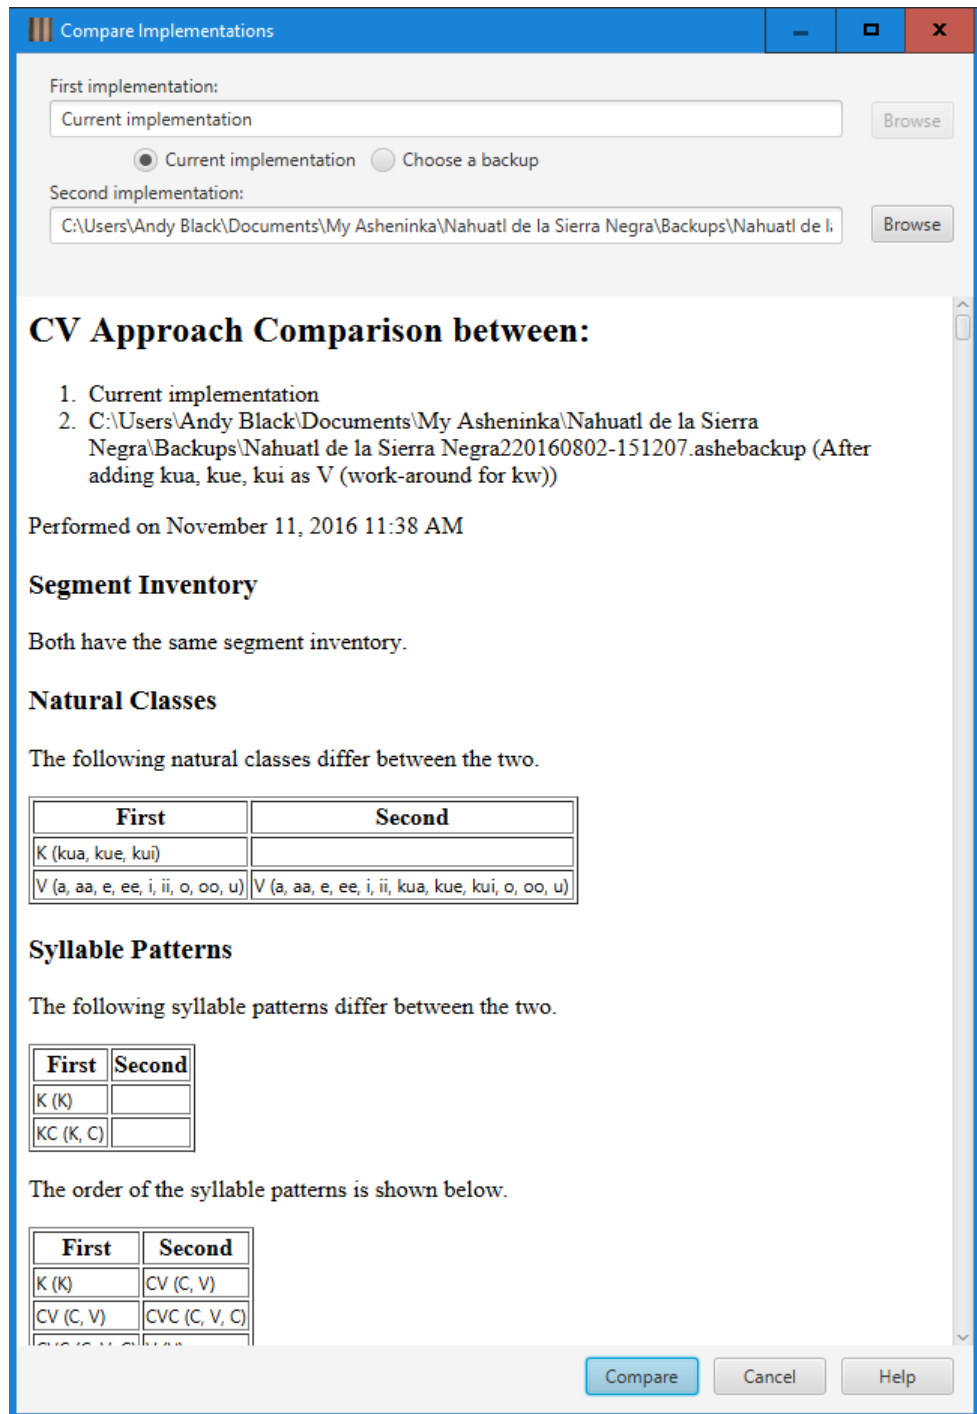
Compare Implementations

First implementation:

Current implementation

Browse

Current implementation Choose a backup

Second implementation:

C:\Users\Andy Black\Documents\My Asheninka\Nahuatl de la Sierra Negra\Backups\Nahuatl de l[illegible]

Browse

# CV Approach Comparison between:

1. Current implementation
2. C:\Users\Andy Black\Documents\My Asheninka\Nahuatl de la Sierra Negra\Backups\Nahuatl de la Sierra Negra220160802-151207.ashebackup (After adding kua, kue, kui as V (work-around for kw))

Performed on November 11, 2016 11:38 AM

## Segment Inventory

Both have the same segment inventory.

## Natural Classes

The following natural classes differ between the two.

| First | Second |
|---|---|
| K (kua, kue, kui) | |
| V (a, aa, e, ee, i, ii, o, oo, u) | V (a, aa, e, ee, i, ii, kua, kue, kui, o, oo, u) |

## Syllable Patterns

The following syllable patterns differ between the two.

| First | Second |
|---|---|
| K (K) | |
| KC (K, C) | |

The order of the syllable patterns is shown below.

| First | Second |
|---|---|
| K (K) | CV (C, V) |
| CV (C, V) | CVC (C, V, C) |
| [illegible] | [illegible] |

Compare Cancel Help